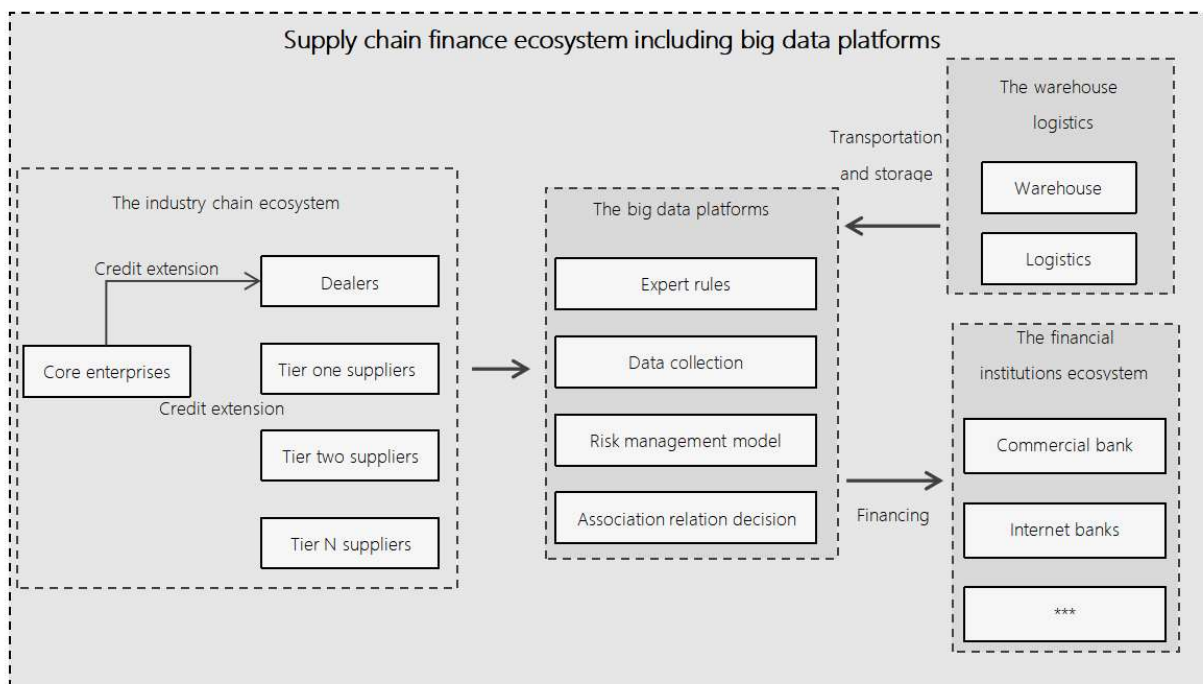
Supply chain finance ecosystem including big data platforms

The industry chain ecosystem

Credit extension

Dealers

Core enterprises

Tier one suppliers

Credit extension

Tier two suppliers

Tier N suppliers

The big data platforms

Expert rules

Data collection

Risk management model

Association relation decision

Transportation and storage

The warehouse logistics

Warehouse

Logistics

Financing

The financial institutions ecosystem

Commercial bank

Internet banks

***